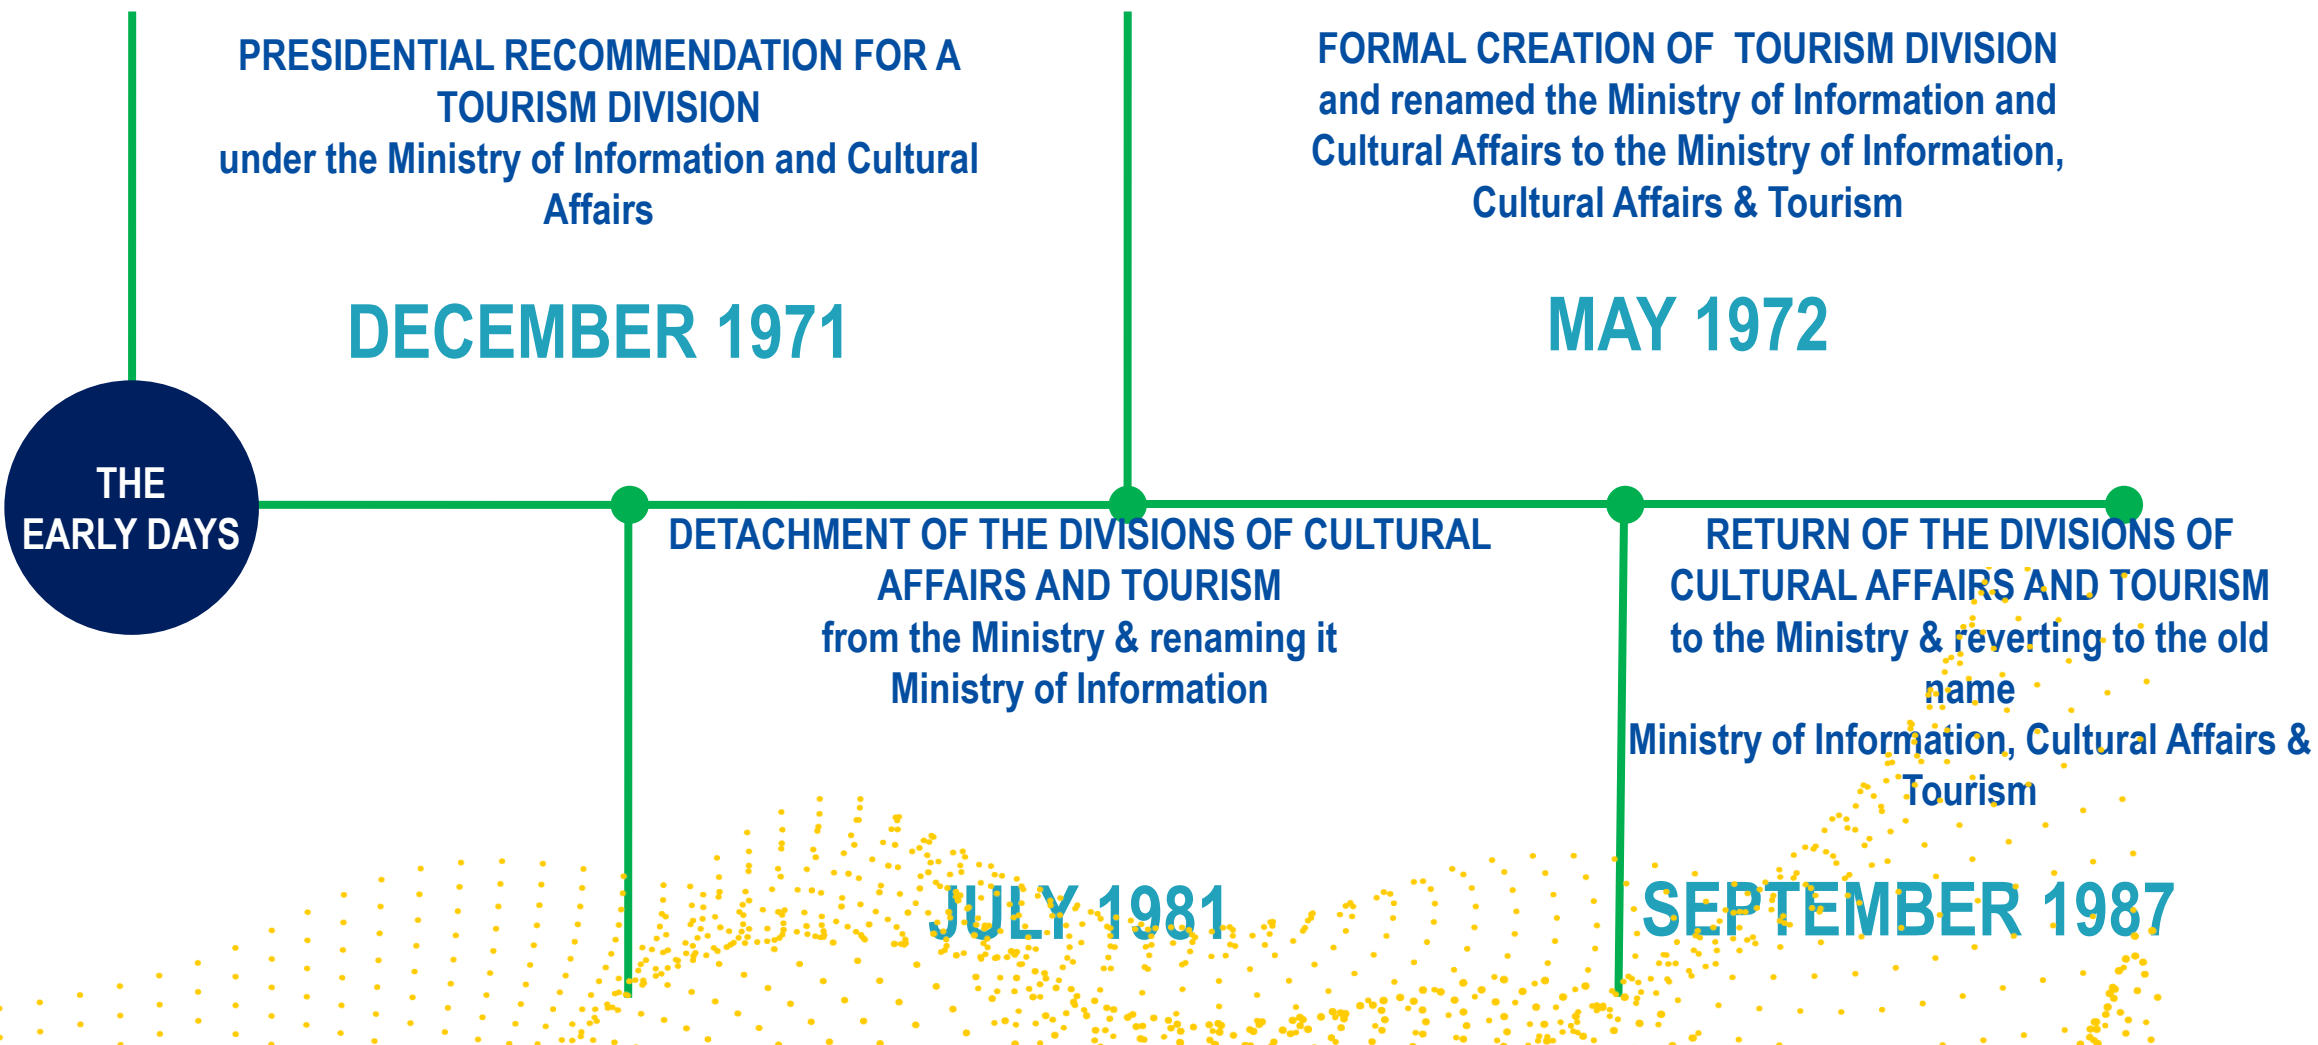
THE EARLY DAYS

PRESIDENTIAL RECOMMENDATION FOR A TOURISM DIVISION
under the Ministry of Information and Cultural Affairs

DECEMBER 1971

FORMAL CREATION OF TOURISM DIVISION
and renamed the Ministry of Information and Cultural Affairs to the Ministry of Information, Cultural Affairs & Tourism

MAY 1972

DETACHMENT OF THE DIVISIONS OF CULTURAL AFFAIRS AND TOURISM
from the Ministry & renaming it
Ministry of Information

JULY 1981

RETURN OF THE DIVISIONS OF CULTURAL AFFAIRS AND TOURISM
to the Ministry & reverting to the old name
Ministry of Information, Cultural Affairs & Tourism

SEPTEMBER 1987